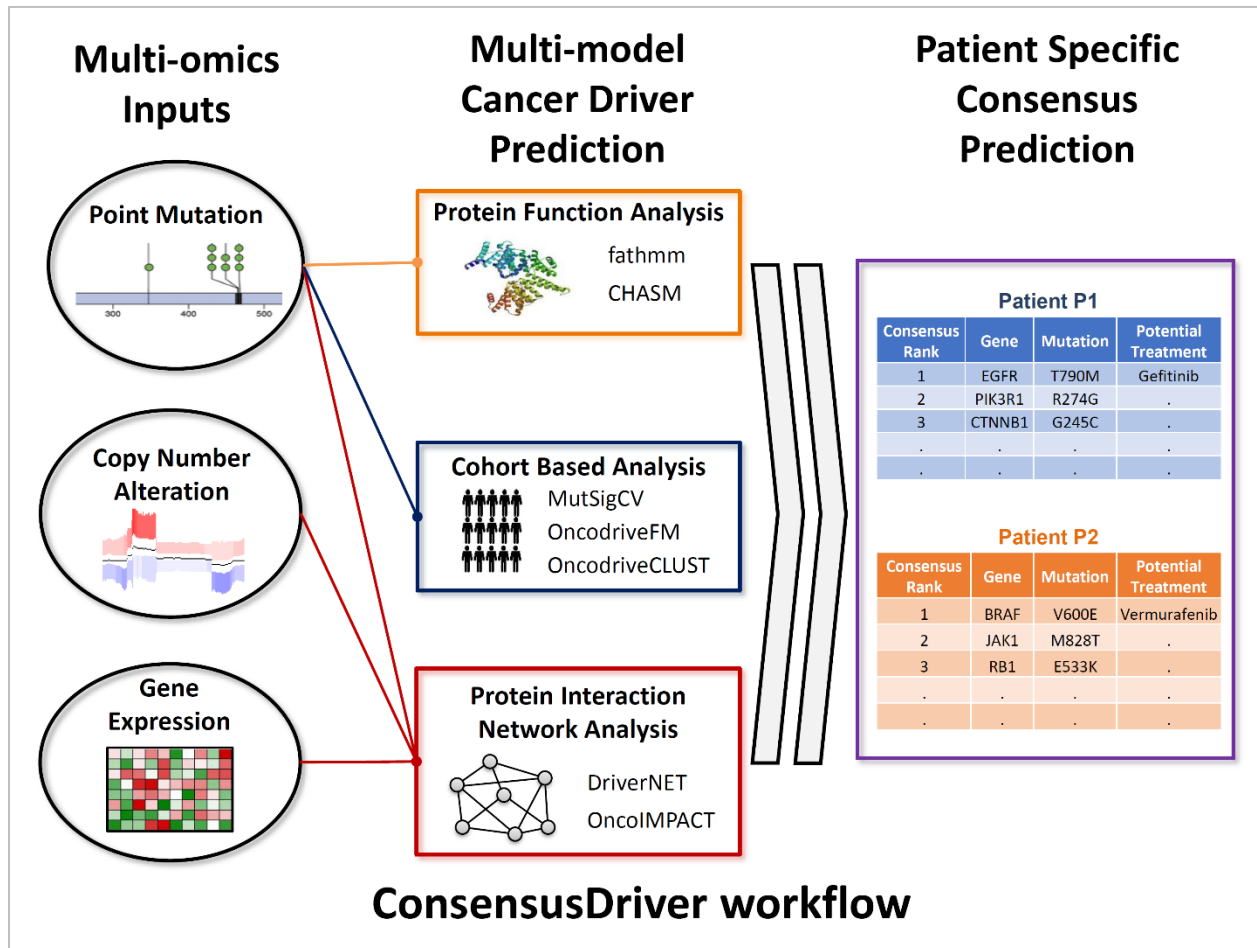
Multi-omics Inputs

Multi-model Cancer Driver Prediction

Patient Specific Consensus Prediction

Point Mutation

300 400 500

Copy Number Alteration

Gene Expression

Protein Function Analysis
fathmm
CHASM

Cohort Based Analysis
MutSigCV
OncodriveFM
OncodriveCLUST

Protein Interaction Network Analysis
DriverNET
OncoIMPACT

Patient P1

| Consensus Rank | Gene | Mutation | Potential Treatment |
|---|---|---|---|
| 1 | EGFR | T790M | Gefitinib |
| 2 | PIK3R1 | R274G | . |
| 3 | CTNNB1 | G245C | . |
| . | . | . | . |
| . | . | . | . |

Patient P2

| Consensus Rank | Gene | Mutation | Potential Treatment |
|---|---|---|---|
| 1 | BRAF | V600E | Vermurafenib |
| 2 | JAK1 | M828T | . |
| 3 | RB1 | E533K | . |
| . | . | . | . |
| . | . | . | . |

ConsensusDriver workflow